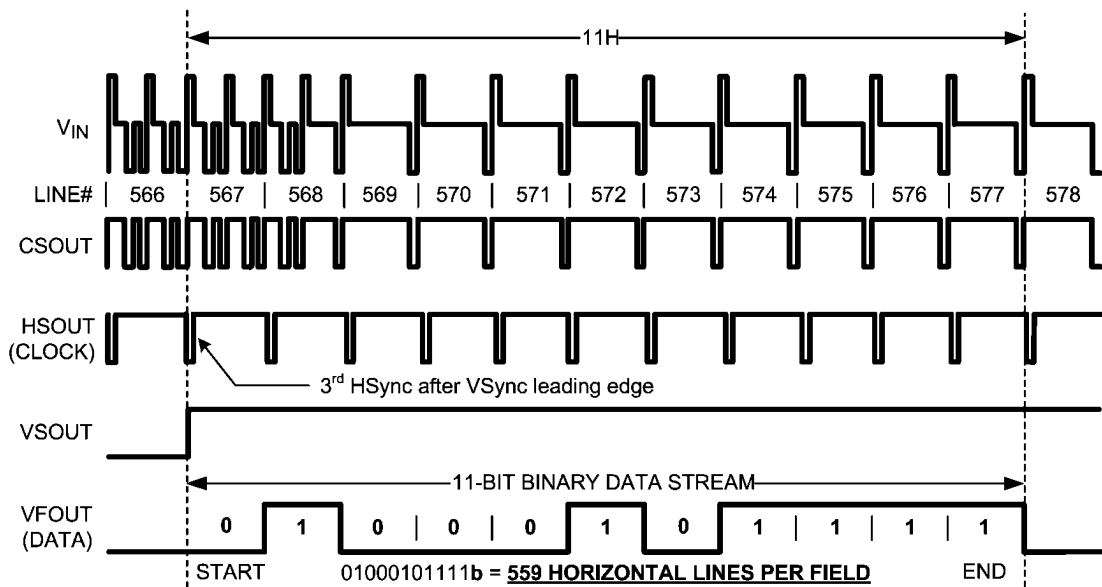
11H

$V_{IN}$

LINE# | 566 | 567 | 568 | 569 | 570 | 571 | 572 | 573 | 574 | 575 | 576 | 577 | 578

CSOUT

HSOUT (CLOCK)

3$^{rd}$ HSync after VSync leading edge

VSOUT

11-BIT BINARY DATA STREAM

VFOUT (DATA)

0 1 0 0 0 1 0 1 1 1 1

START

01000101111**b** = **559 HORIZONTAL LINES PER FIELD**

END